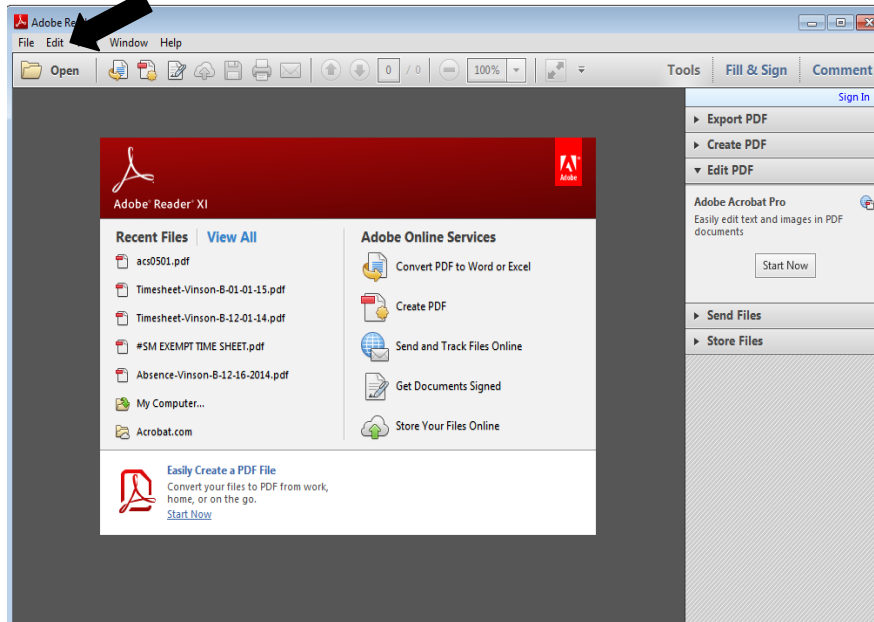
Adobe Re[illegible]

File Edit Window Help

Open

0 / 0 100%

Tools Fill & Sign Comment

Sign In

Export PDF

Create PDF

Edit PDF

Adobe Acrobat Pro
Easily edit text and images in PDF documents

Start Now

Send Files

Store Files

Adobe Reader XI

Adobe

Recent Files View All

acs0501.pdf

Timesheet-Vinson-B-01-01-15.pdf

Timesheet-Vinson-B-12-01-14.pdf

#SM EXEMPT TIME SHEET.pdf

Absence-Vinson-B-12-16-2014.pdf

My Computer...

Acrobat.com

Adobe Online Services

Convert PDF to Word or Excel

Create PDF

Send and Track Files Online

Get Documents Signed

Store Your Files Online

Easily Create a PDF File
Convert your files to PDF from work, home, or on the go.
Start Now